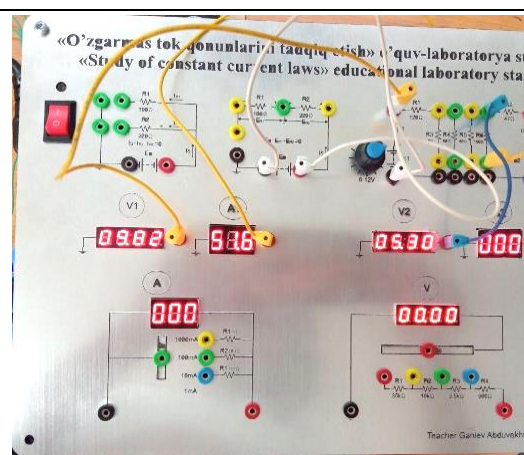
«O'zgarmas tok qonunlarini tadqiq etish» o'quv-laboratorya st
«Study of constant current laws» educational laboratory sta

R1
100Ω
R2
220Ω

R1
100Ω
R2
220Ω

R1
120Ω

6-12V

V1
09.82
A
51.6
V2
05.30
000

A
000
1000mA
100mA
10mA
1mA
R1
R2
R3

V
00.00
R1
R2
R3
R4

Teacher Ganiev Abduvakhi